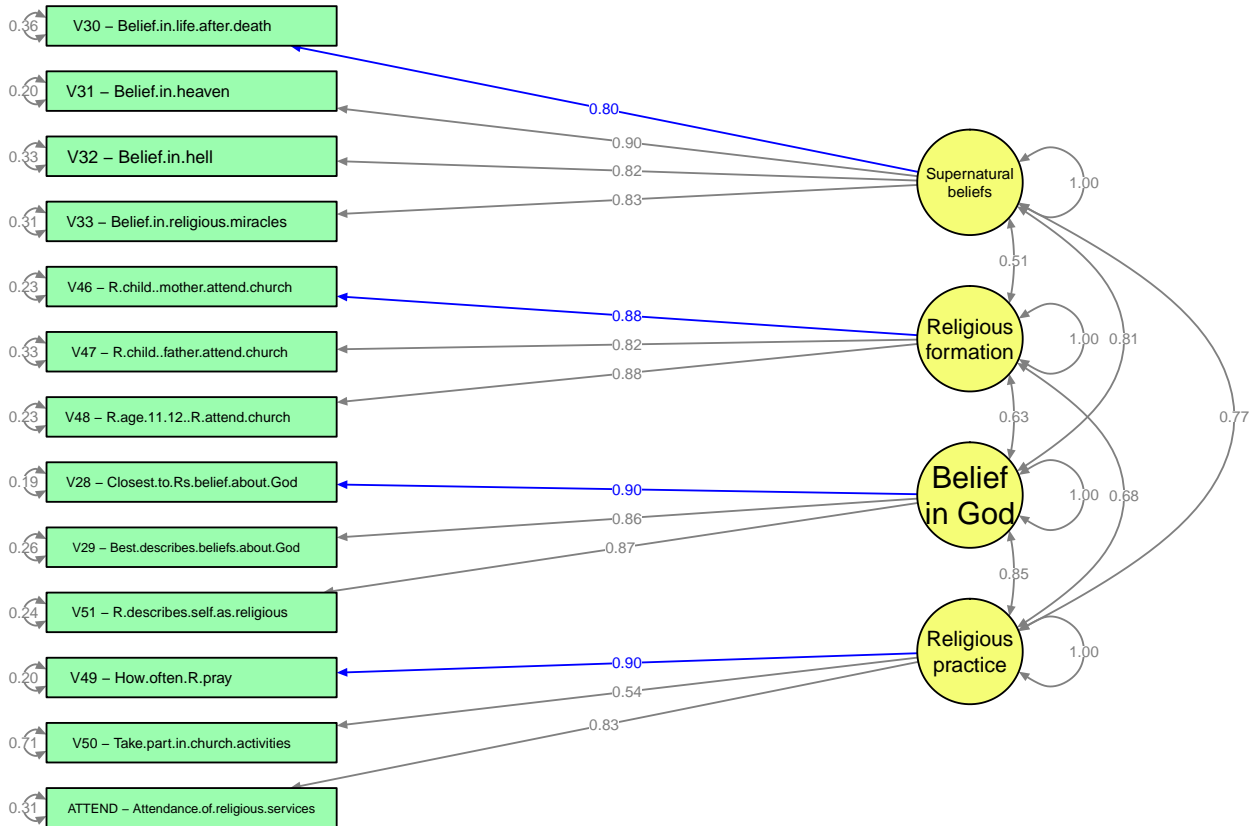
0.36 V30 – Belief.in.life.after.death
0.20 V31 – Belief.in.heaven
0.33 V32 – Belief.in.hell
0.31 V33 – Belief.in.religious.miracles
0.23 V46 – R.child..mother.attend.church
0.33 V47 – R.child..father.attend.church
0.23 V48 – R.age.11.12..R.attend.church
0.19 V28 – Closest.to.Rs.belief.about.God
0.26 V29 – Best.describes.beliefs.about.God
0.24 V51 – R.describes.self.as.religious
0.20 V49 – How.often.R.pray
0.71 V50 – Take.part.in.church.activities
0.31 ATTEND – Attendance.of.religious.services

0.80
0.90
0.82
0.83
0.88
0.82
0.88
0.90
0.86
0.87
0.90
0.54
0.83

Supernatural beliefs
1.00
0.51
Religious formation
1.00
0.81
0.63
0.77
Belief in God
1.00
0.68
0.85
Religious practice
1.00